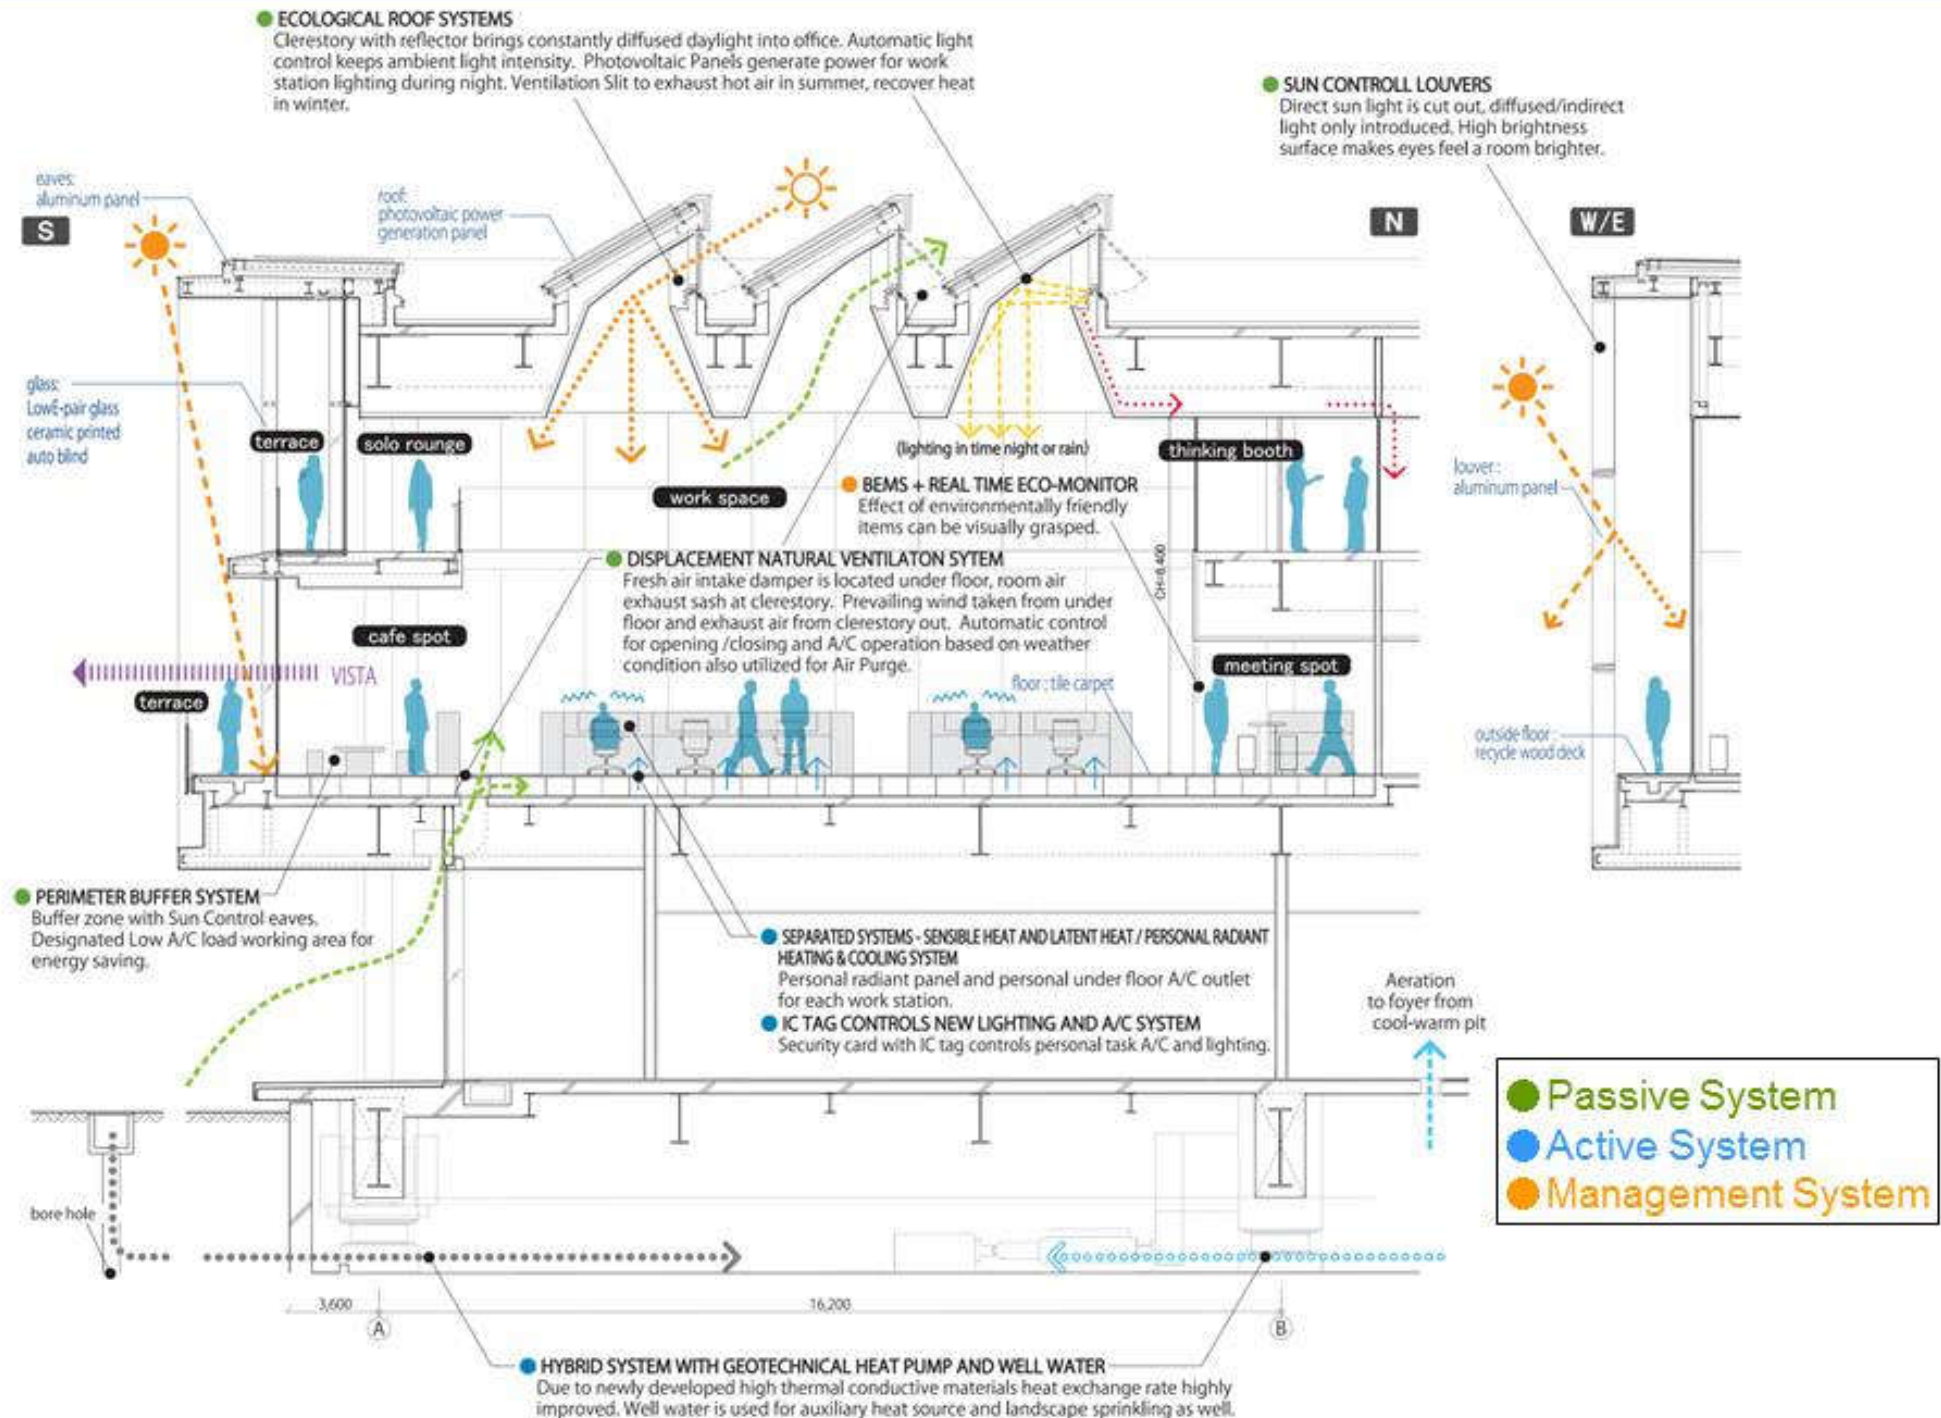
ECOLOGICAL ROOF SYSTEMS
Clerestory with reflector brings constantly diffused daylight into office. Automatic light control keeps ambient light intensity. Photovoltaic Panels generate power for work station lighting during night. Ventilation Slit to exhaust hot air in summer, recover heat in winter.

SUN CONTROLL LOUVERS
Direct sun light is cut out, diffused/indirect light only introduced. High brightness surface makes eyes feel a room brighter.

eaves: aluminum panel

S

roof: photovoltaic power generation panel

N

W/E

glass: LowE-pair glass ceramic printed auto blind

terrace

solo rounge

(lighting in time night or rain)

thinking booth

work space

BEMS + REAL TIME ECO-MONITOR
Effect of environmentally friendly items can be visually grasped.

louver: aluminum panel

DISPLACEMENT NATURAL VENTILATON SYTEM
Fresh air intake damper is located under floor, room air exhaust sash at clerestory. Prevailing wind taken from under floor and exhaust air from clerestory out. Automatic control for opening /closing and A/C operation based on weather condition also utilized for Air Purge.

CH=8,400

cafe spot

VISTA

meeting spot

floor : tile carpet

terrace

outside floor : recycle wood deck

PERIMETER BUFFER SYSTEM
Buffer zone with Sun Control eaves. Designated Low A/C load working area for energy saving.

SEPARATED SYSTEMS - SENSIBLE HEAT AND LATENT HEAT / PERSONAL RADIANT HEATING & COOLING SYSTEM
Personal radiant panel and personal under floor A/C outlet for each work station.

IC TAG CONTROLS NEW LIGHTING AND A/C SYSTEM
Security card with IC tag controls personal task A/C and lighting.

Aeration to foyer from cool-warm pit

Passive System
Active System
Management System

bore hole

3,600

16,200

A

B

HYBRID SYSTEM WITH GEOTECHNICAL HEAT PUMP AND WELL WATER
Due to newly developed high thermal conductive materials heat exchange rate highly improved. Well water is used for auxiliary heat source and landscape sprinkling as well.